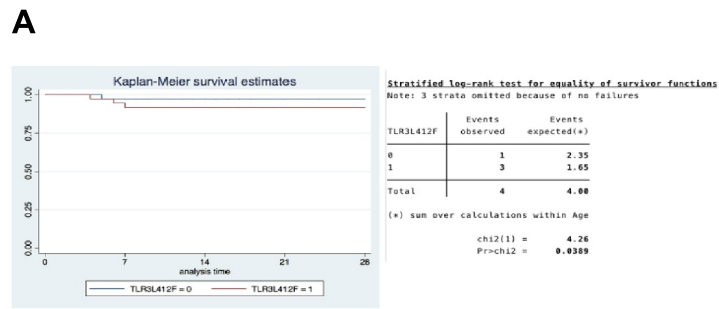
A

Kaplan-Meier survival estimates

1.00
0.75
0.50
0.25
0.00

0 7 14 21 28
analysis time

TLR3L412F = 0 TLR3L412F = 1

Stratified log-rank test for equality of survivor functions
Note: 3 strata omitted because of no failures

| TLR3L412F | Events observed | Events expected(*) |
|---|---|---|
| 0 | 1 | 2.35 |
| 1 | 3 | 1.65 |
| Total | 4 | 4.00 |

(*) sum over calculations within Age

chi2(1) = 4.26
Pr>chi2 = 0.0389